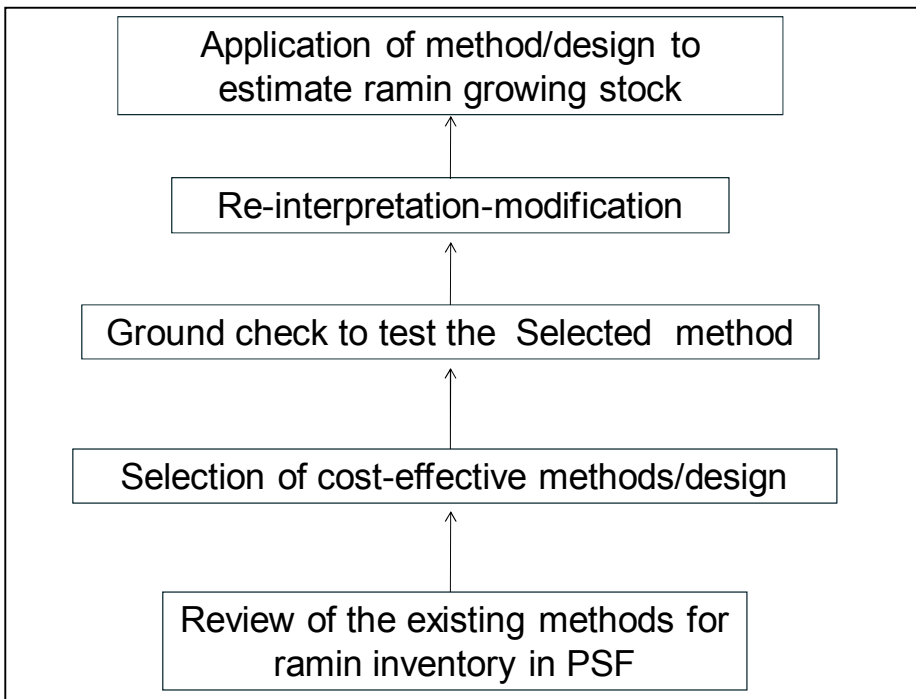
Application of method/design to estimate ramin growing stock

Re-interpretation-modification

Ground check to test the Selected method

Selection of cost-effective methods/design

Review of the existing methods for ramin inventory in PSF